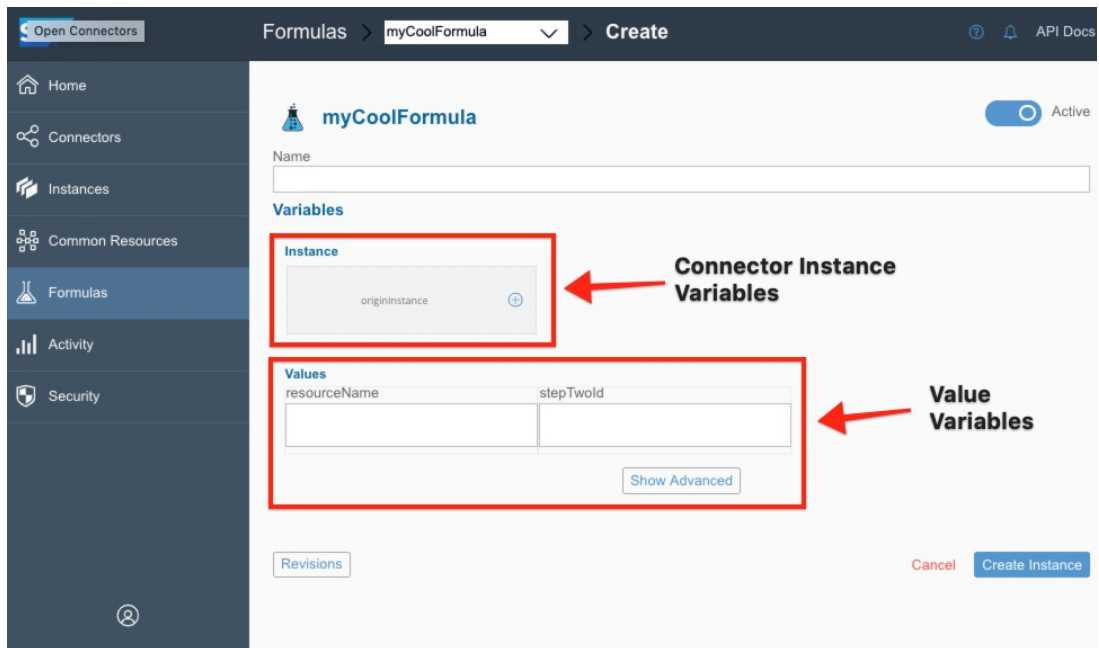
Open Connectors

Formulas > myCoolFormula > Create

API Docs

Home

Connectors

Instances

Common Resources

Formulas

Activity

Security

myCoolFormula

Active

Name

Variables

Instance

originInstance

Connector Instance Variables

Values

| resourceName | stepTwoId |
|---|---|
| | |

Show Advanced

Value Variables

Revisions

Cancel

Create Instance